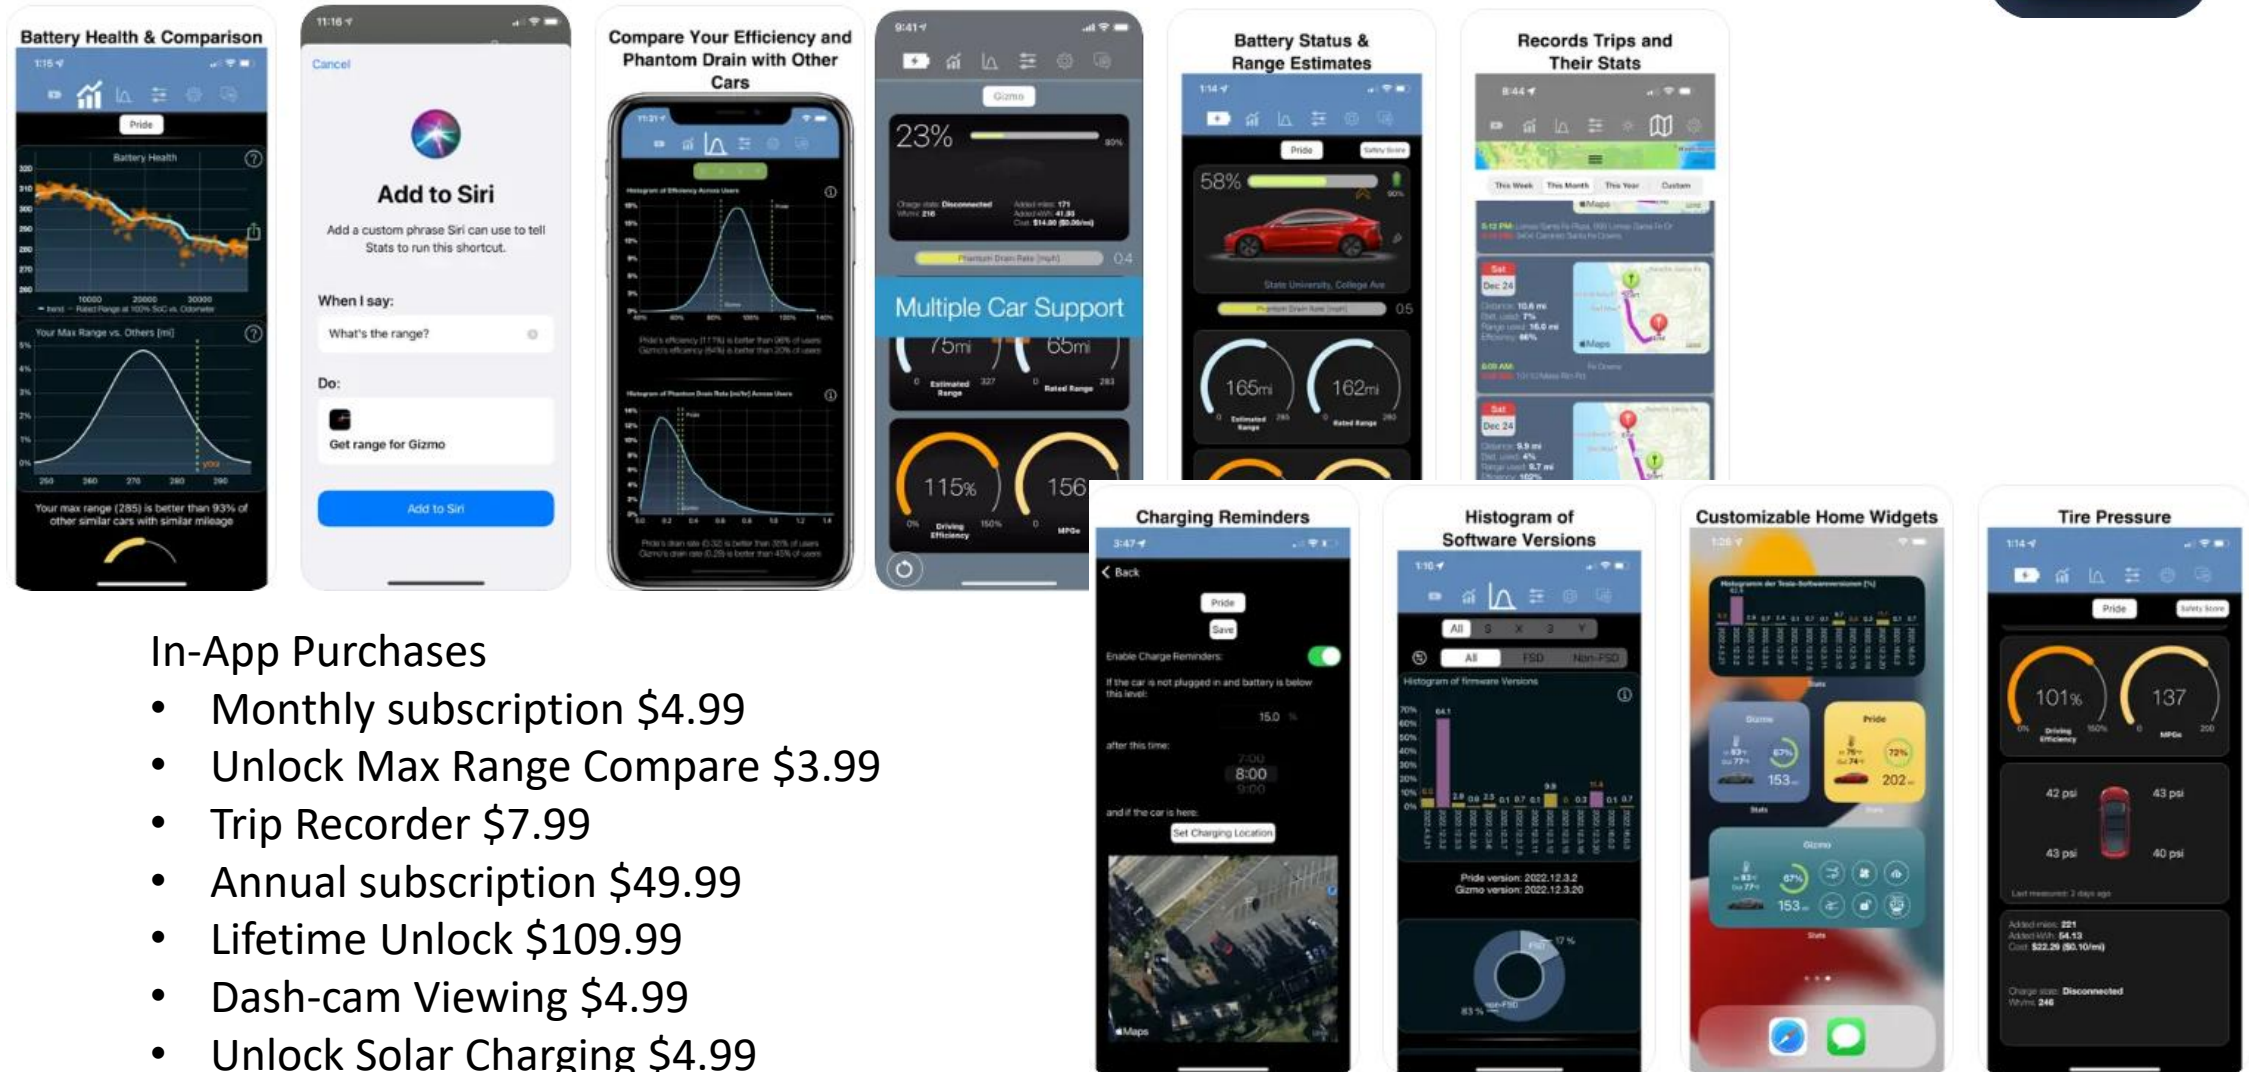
Battery Health & Comparison

Pride

Battery Health

Your Max Range vs. Others [mi]

Your max range (285) is better than 93% of other similar cars with similar mileage

Cancel

Add to Siri

Add a custom phrase Siri can use to tell Stats to run this shortcut.

When I say:

What's the range?

Do:

Get range for Gizmo

Add to Siri

Compare Your Efficiency and Phantom Drain with Other Cars

Gizmo

23%

Multiple Car Support

75mi

65mi

115%

156

Battery Status & Range Estimates

Pride

58%

165mi

162mi

Records Trips and Their Stats

This Week This Month This Year Custom

In-App Purchases

- Monthly subscription $4.99
- Unlock Max Range Compare $3.99
- Trip Recorder $7.99
- Annual subscription $49.99
- Lifetime Unlock $109.99
- Dash-cam Viewing $4.99
- Unlock Solar Charging $4.99

Charging Reminders

Back

Pride

Save

Enable Charge Reminders:

If the car is not plugged in and battery is below this level:

15.0

after this time:

8:00

and if the car is here:

Set Charging Location

Histogram of Software Versions

All

All FSD Non-FSD

Histogram of firmware Versions

Pride version: 2022.12.3.2
Gizmo version: 2022.12.3.20

Customizable Home Widgets

Gizmo

Pride

153

202

Tire Pressure

Pride

101%

137

42 psi

43 psi

43 psi

40 psi

Charge state: Disconnected